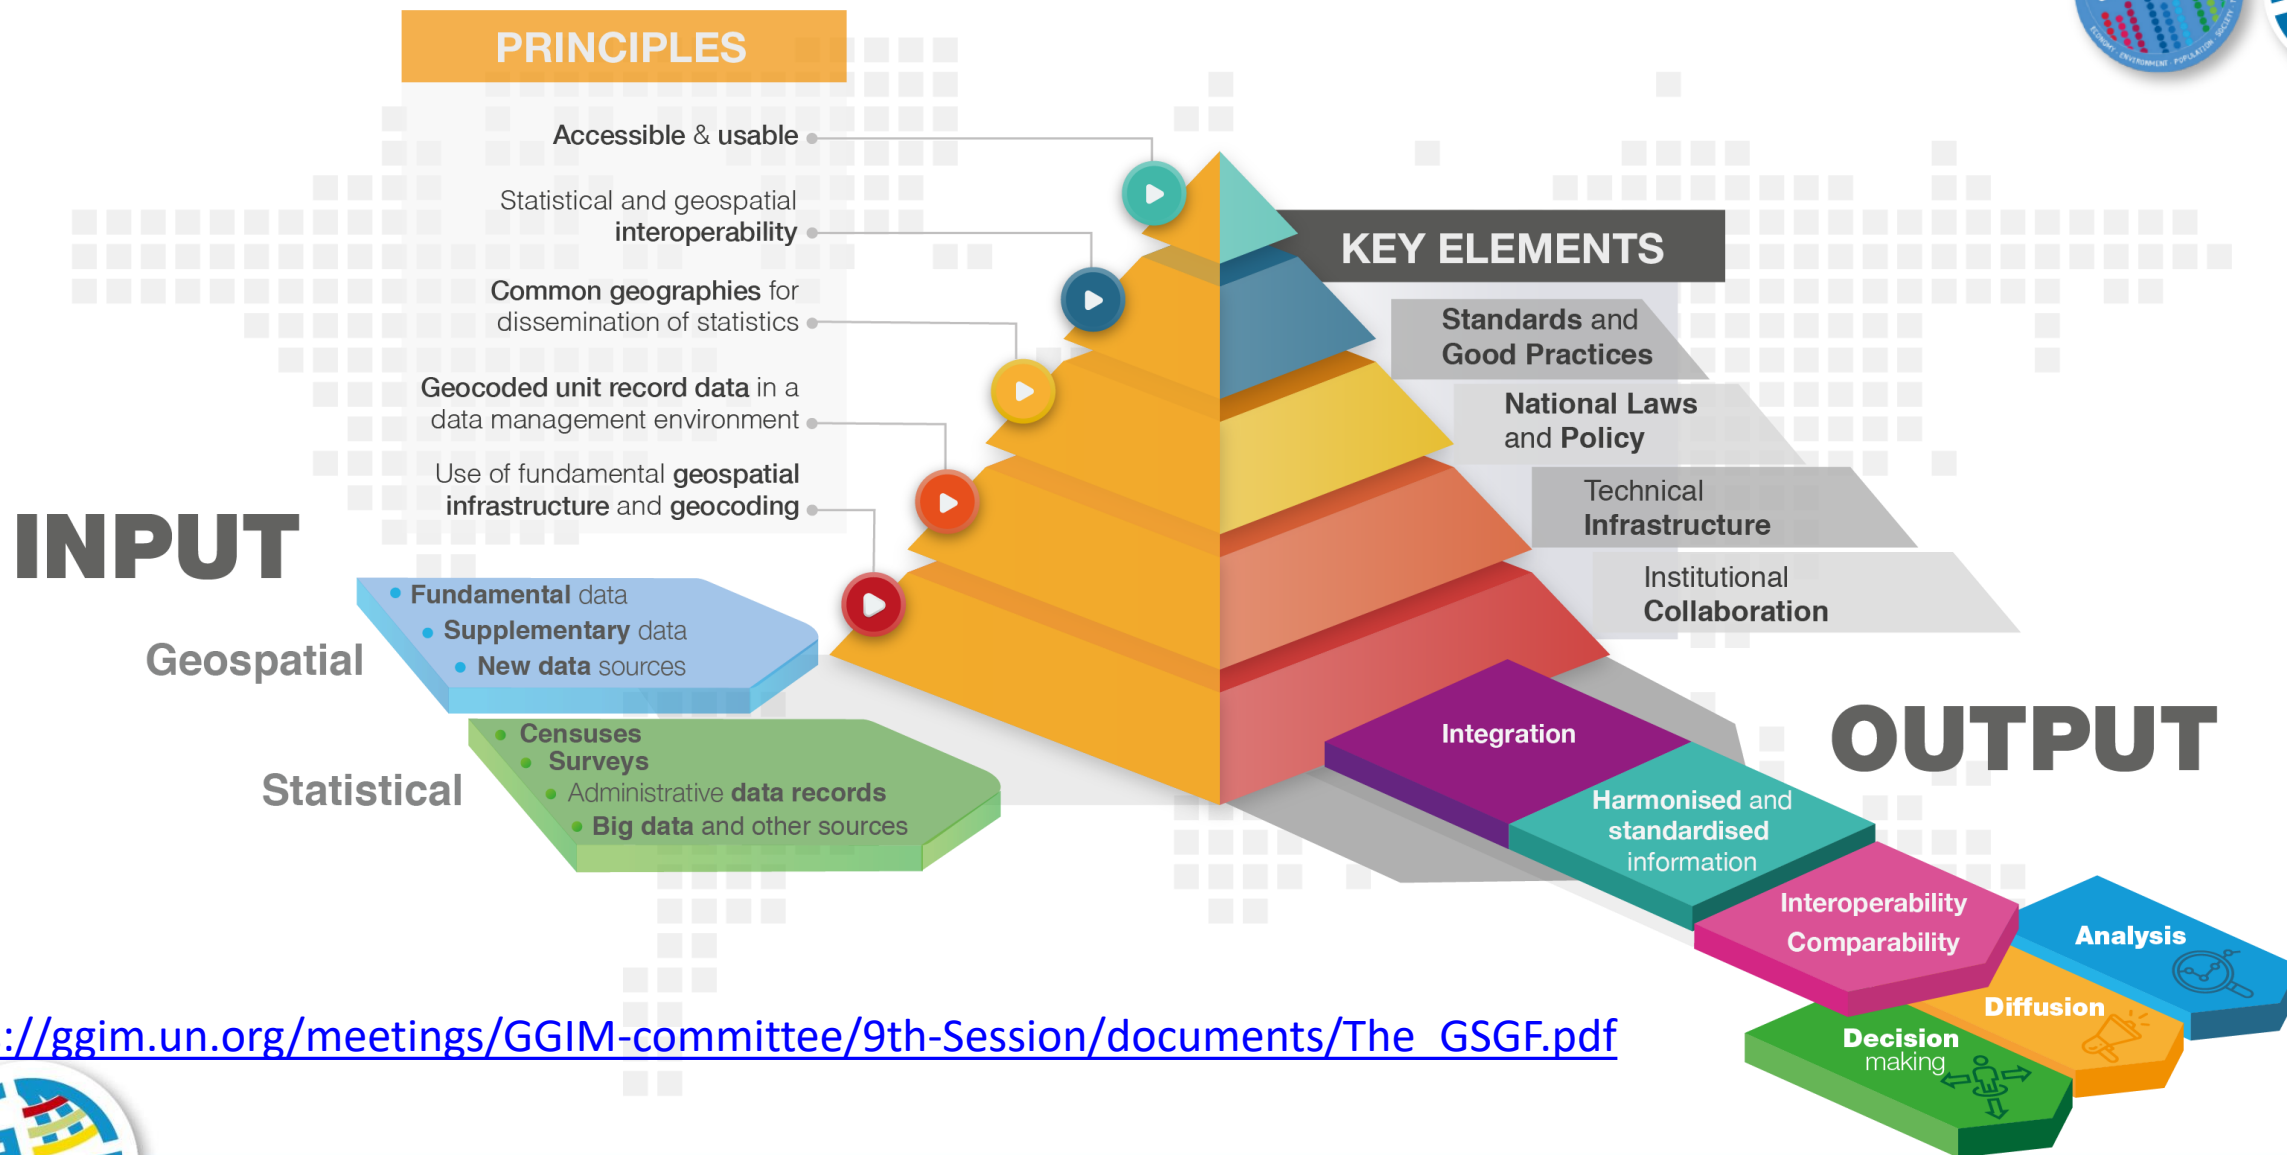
PRINCIPLES

Accessible & usable

Statistical and geospatial interoperability

Common geographies for dissemination of statistics

Geocoded unit record data in a data management environment

Use of fundamental geospatial infrastructure and geocoding

KEY ELEMENTS

Standards and Good Practices

National Laws and Policy

Technical Infrastructure

Institutional Collaboration

INPUT

Geospatial

- Fundamental data
- Supplementary data
- New data sources

Statistical

- Censuses
- Surveys
- Administrative data records
- Big data and other sources

OUTPUT

Integration

Harmonised and standardised information

Interoperability Comparability

Analysis

Diffusion

Decision making

://ggim.un.org/meetings/GGIM-committee/9th-Session/documents/The_GSGF.pdf